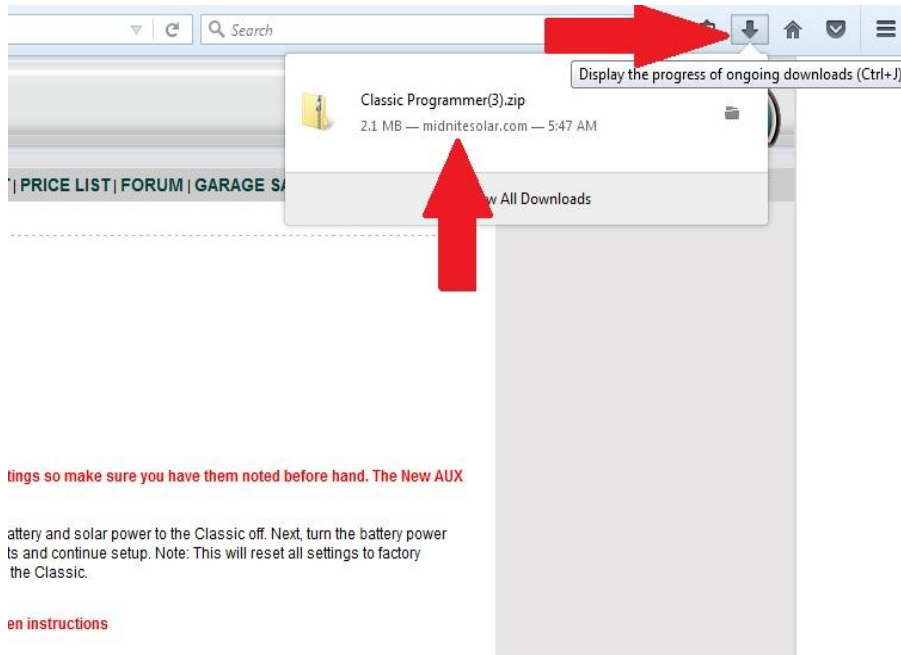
Search

Display the progress of ongoing downloads (Ctrl+J)

Classic Programmer(3).zip

2.1 MB — midnitesolar.com — 5:47 AM

T | PRICE LIST | FORUM | GARAGE SA

w All Downloads

tings so make sure you have them noted before hand. The New AUX

attery and solar power to the Classic off. Next, turn the battery power ts and continue setup. Note: This will reset all settings to factory the Classic.

en instructions